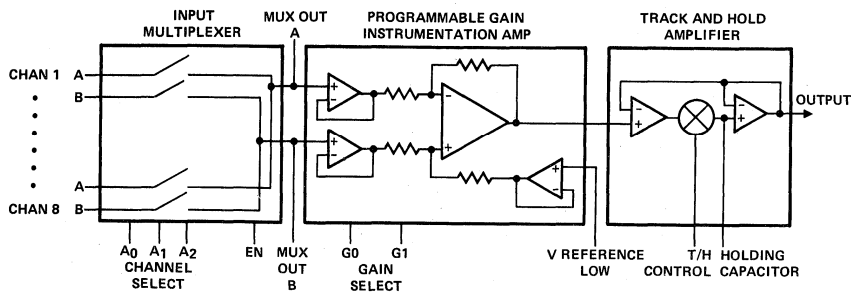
INPUT MULTIPLEXER

MUX OUT A

PROGRAMMABLE GAIN INSTRUMENTATION AMP

TRACK AND HOLD AMPLIFIER

CHAN 1 A B

CHAN 8 A B

OUTPUT

$A_0$ $A_1$ $A_2$ CHANNEL SELECT

EN

MUX OUT B

G0 G1 GAIN SELECT

V REFERENCE LOW

T/H CONTROL

HOLDING CAPACITOR